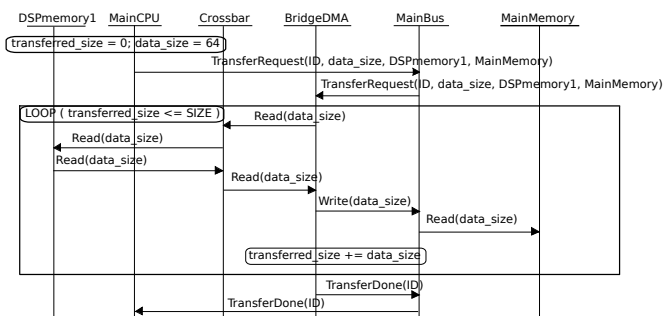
DSPmemory1 MainCPU Crossbar BridgeDMA MainBus MainMemory

transferred_size = 0; data_size = 64

TransferRequest(ID, data_size, DSPmemory1, MainMemory)

TransferRequest(ID, data_size, DSPmemory1, MainMemory)

LOOP ( transferred_size <= SIZE )

Read(data_size)

Read(data_size)

Read(data_size)

Read(data_size)

Write(data_size)

Read(data_size)

transferred_size += data_size

TransferDone(ID)

TransferDone(ID)